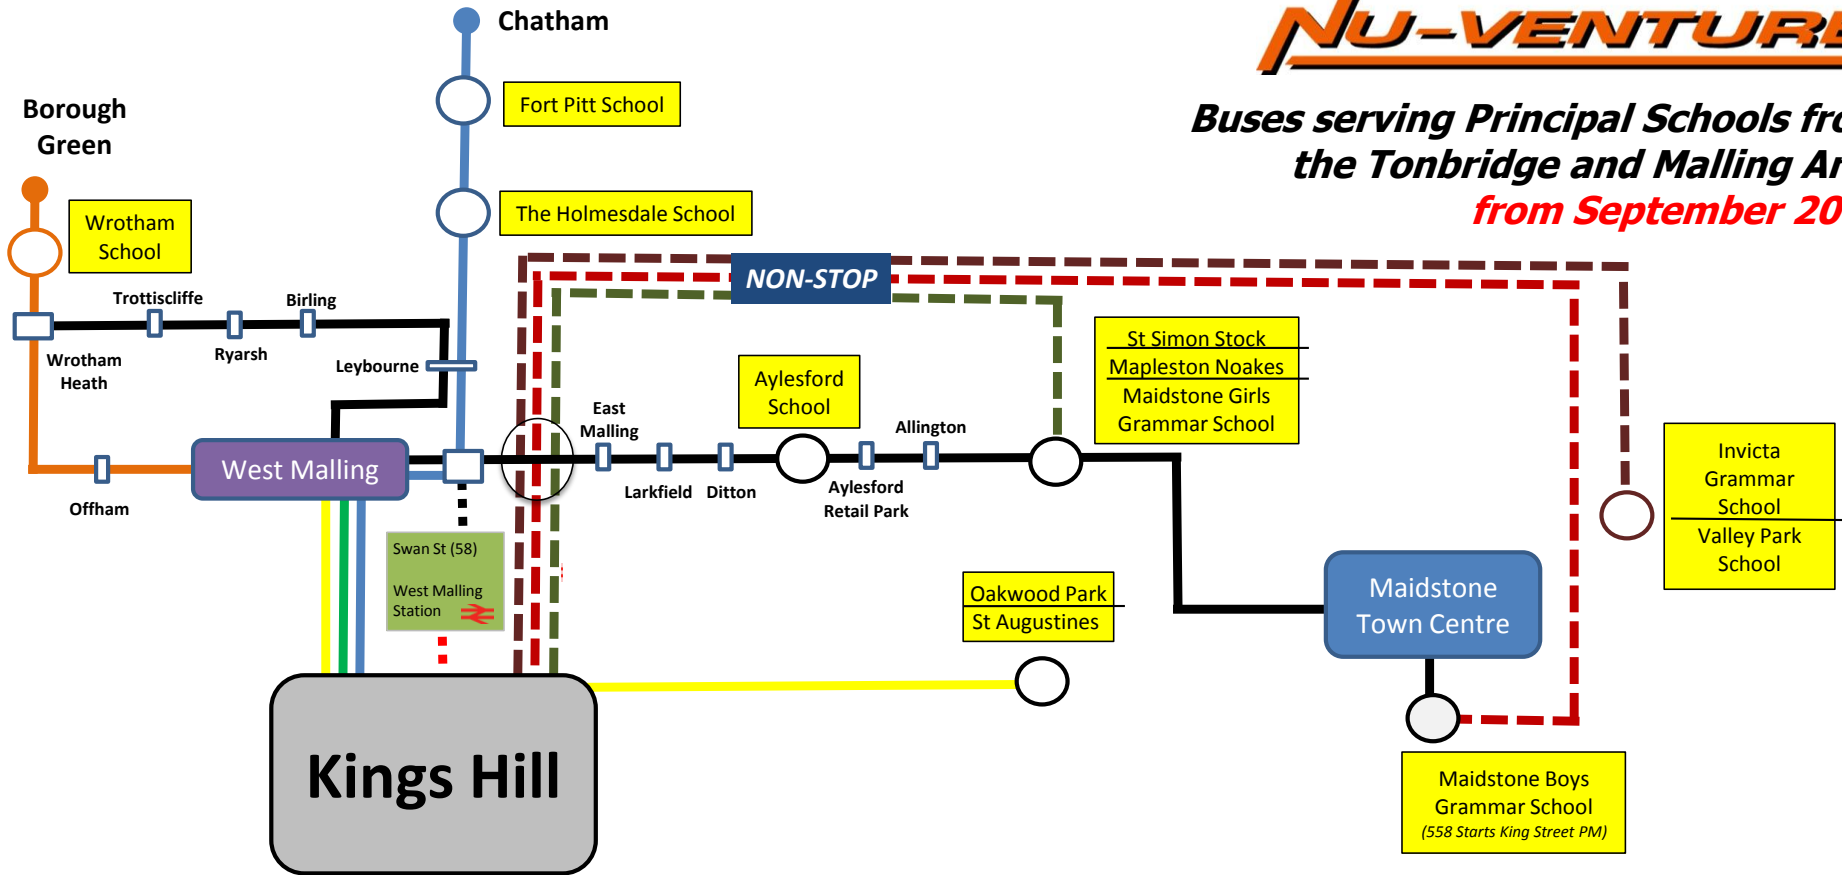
NU-VENTUR

Buses serving Principal Schools fr
the Tonbridge and Malling Ar
from September 20

Chatham

Fort Pitt School

The Holmesdale School

Borough Green

Wrotham School

Trottiscliffe

Birling

Wrotham Heath

Ryarsh

Leybourne

NON-STOP

West Malling

Offham

East Malling

Larkfield

Ditton

Aylesford School

Allington

Aylesford Retail Park

St Simon Stock
Mapleston Noakes
Maidstone Girls Grammar School

Invicta Grammar School
Valley Park School

Swan St (58)

West Malling Station

Oakwood Park
St Augustines

Maidstone Town Centre

Kings Hill

Maidstone Boys Grammar School
(558 Starts King Street PM)